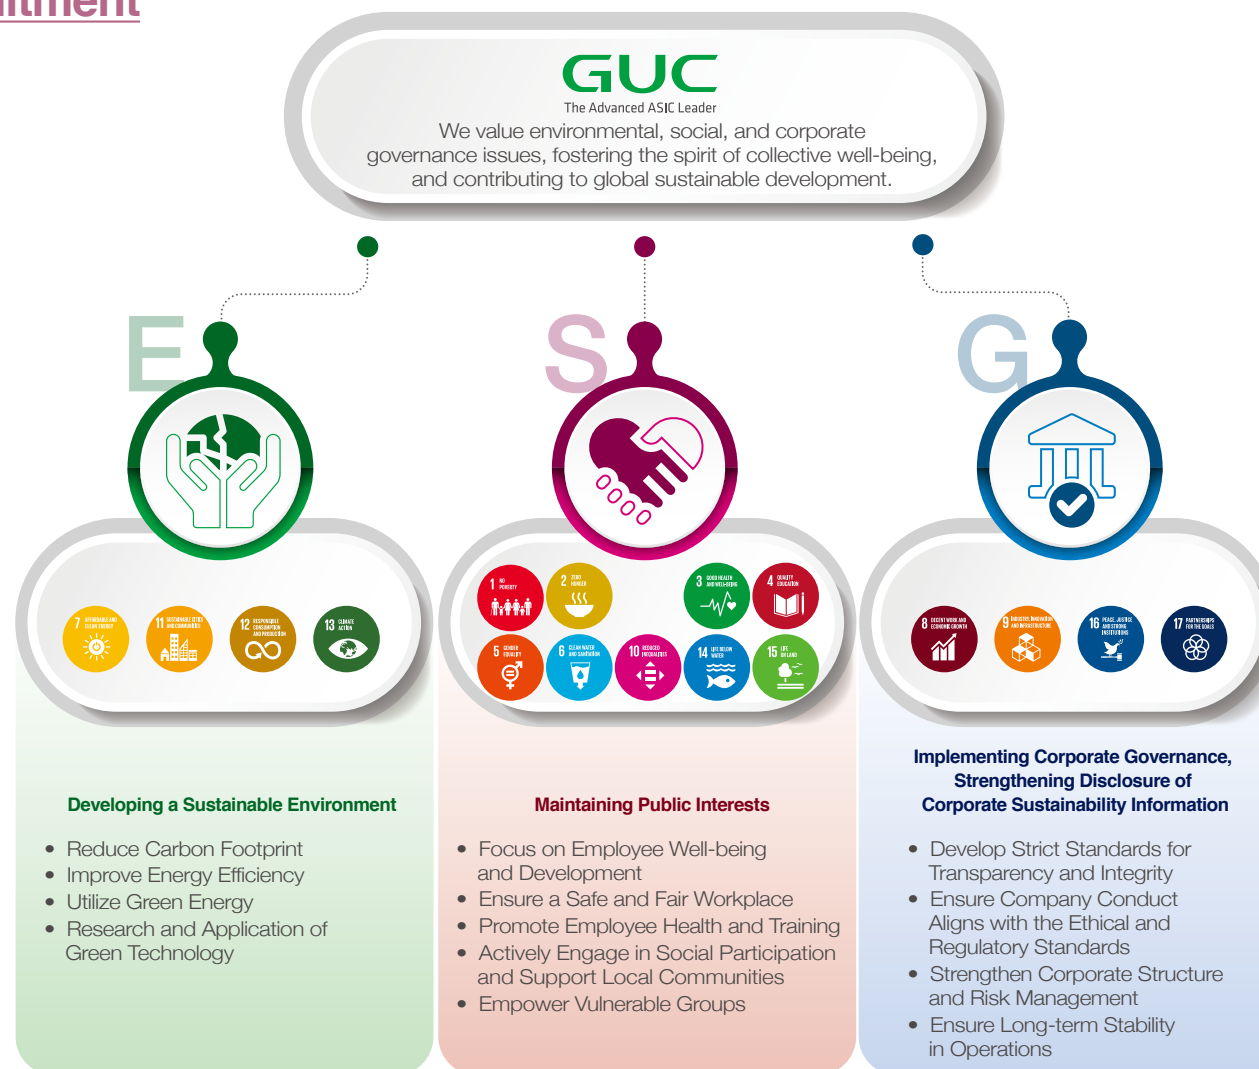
itment

GUC
The Advanced ASIC Leader
We value environmental, social, and corporate governance issues, fostering the spirit of collective well-being, and contributing to global sustainable development.

E

7 AFFORDABLE AND CLEAN ENERGY
11 SUSTAINABLE CITIES AND COMMUNITIES
12 RESPONSIBLE CONSUMPTION AND PRODUCTION
13 CLIMATE ACTION

Developing a Sustainable Environment

• Reduce Carbon Footprint
• Improve Energy Efficiency
• Utilize Green Energy
• Research and Application of Green Technology

S

1 NO POVERTY
2 ZERO HUNGER
3 GOOD HEALTH AND WELL-BEING
4 QUALITY EDUCATION
5 GENDER EQUALITY
6 CLEAN WATER AND SANITATION
10 REDUCED INEQUALITIES
14 LIFE BELOW WATER
15 LIFE ON LAND

Maintaining Public Interests

• Focus on Employee Well-being and Development
• Ensure a Safe and Fair Workplace
• Promote Employee Health and Training
• Actively Engage in Social Participation and Support Local Communities
• Empower Vulnerable Groups

G

8 DECENT WORK AND ECONOMIC GROWTH
9 INDUSTRY, INNOVATION AND INFRASTRUCTURE
16 PEACE, JUSTICE AND STRONG INSTITUTIONS
17 PARTNERSHIPS FOR THE GOALS

Implementing Corporate Governance, Strengthening Disclosure of Corporate Sustainability Information

• Develop Strict Standards for Transparency and Integrity
• Ensure Company Conduct Aligns with the Ethical and Regulatory Standards
• Strengthen Corporate Structure and Risk Management
• Ensure Long-term Stability in Operations